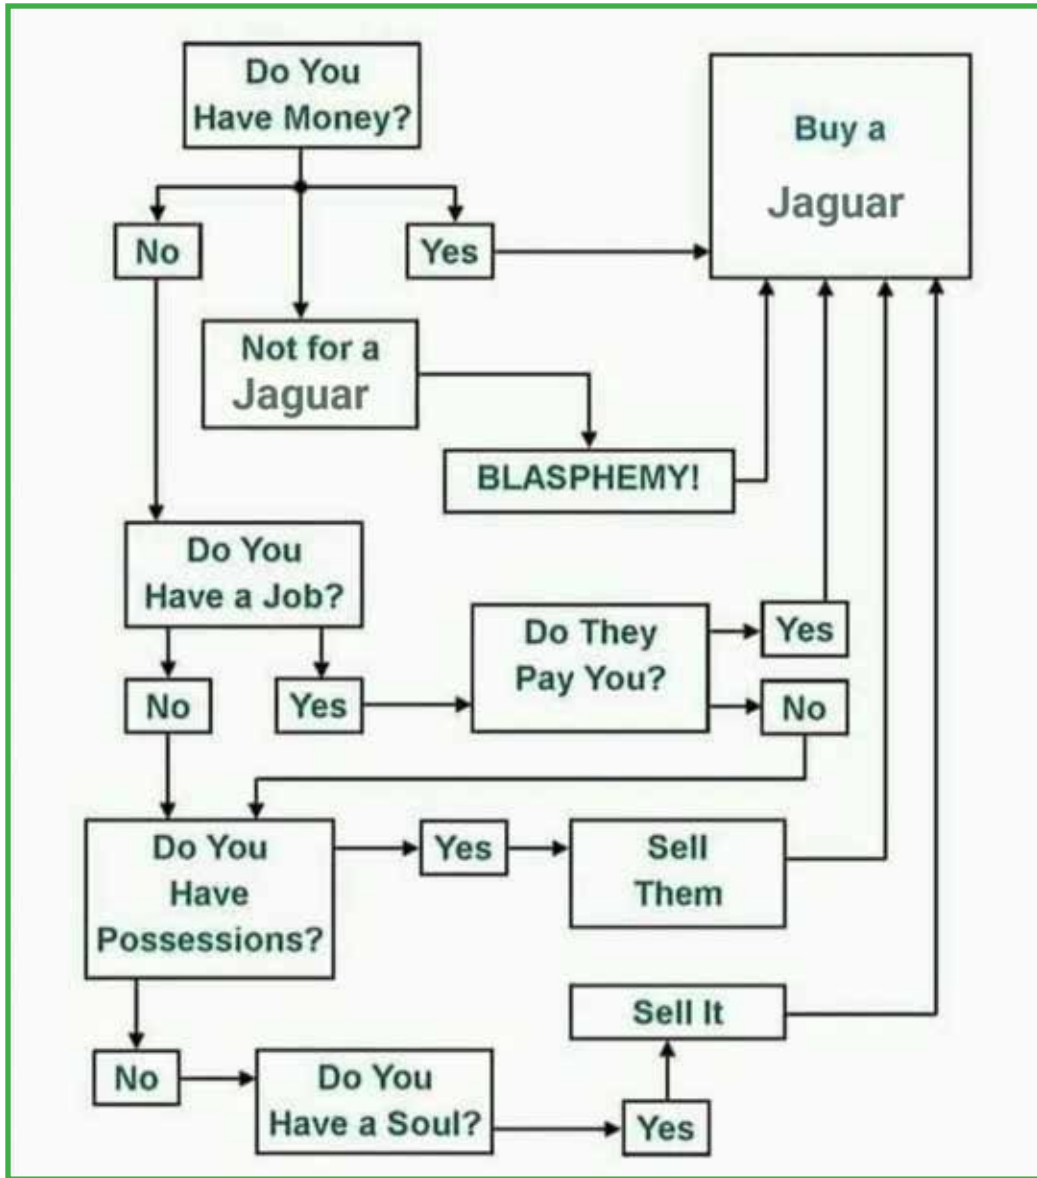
Do You Have Money?

Buy a Jaguar

No

Yes

Not for a Jaguar

BLASPHEMY!

Do You Have a Job?

Do They Pay You?

Yes

No

No

Yes

Do You Have Possessions?

Yes

Sell Them

Sell It

No

Do You Have a Soul?

Yes